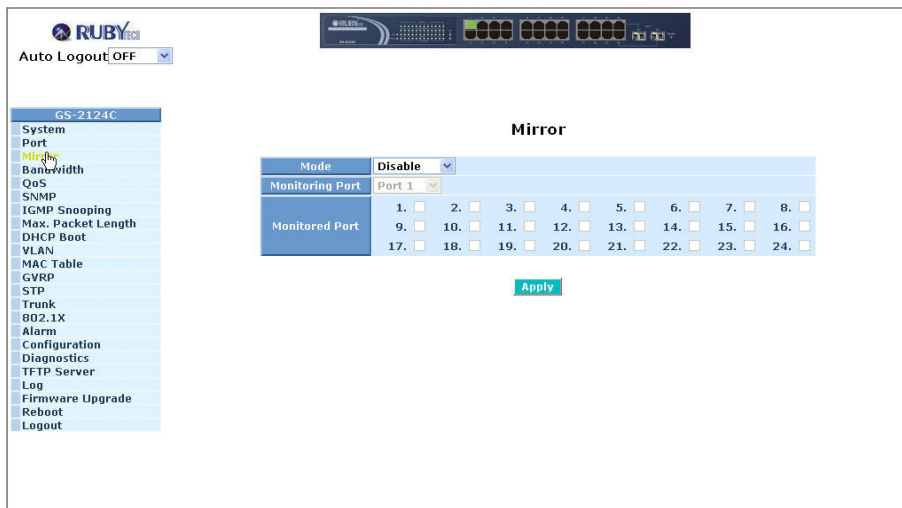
RUBYTECH

Auto Logout OFF

GS-2124C
System
Port
Mirror
Bandwidth
QoS
SNMP
IGMP Snooping
Max. Packet Length
DHCP Boot
VLAN
MAC Table
GVRP
STP
Trunk
802.1X
Alarm
Configuration
Diagnostics
TFTP Server
Log
Firmware Upgrade
Reboot
Logout

Mirror

| Mode | Disable |
|---|---|
| Monitoring Port | Port 1 |
| Monitored Port | 1. 2. 3. 4. 5. 6. 7. 8. 9. 10. 11. 12. 13. 14. 15. 16. 17. 18. 19. 20. 21. 22. 23. 24. |

Apply